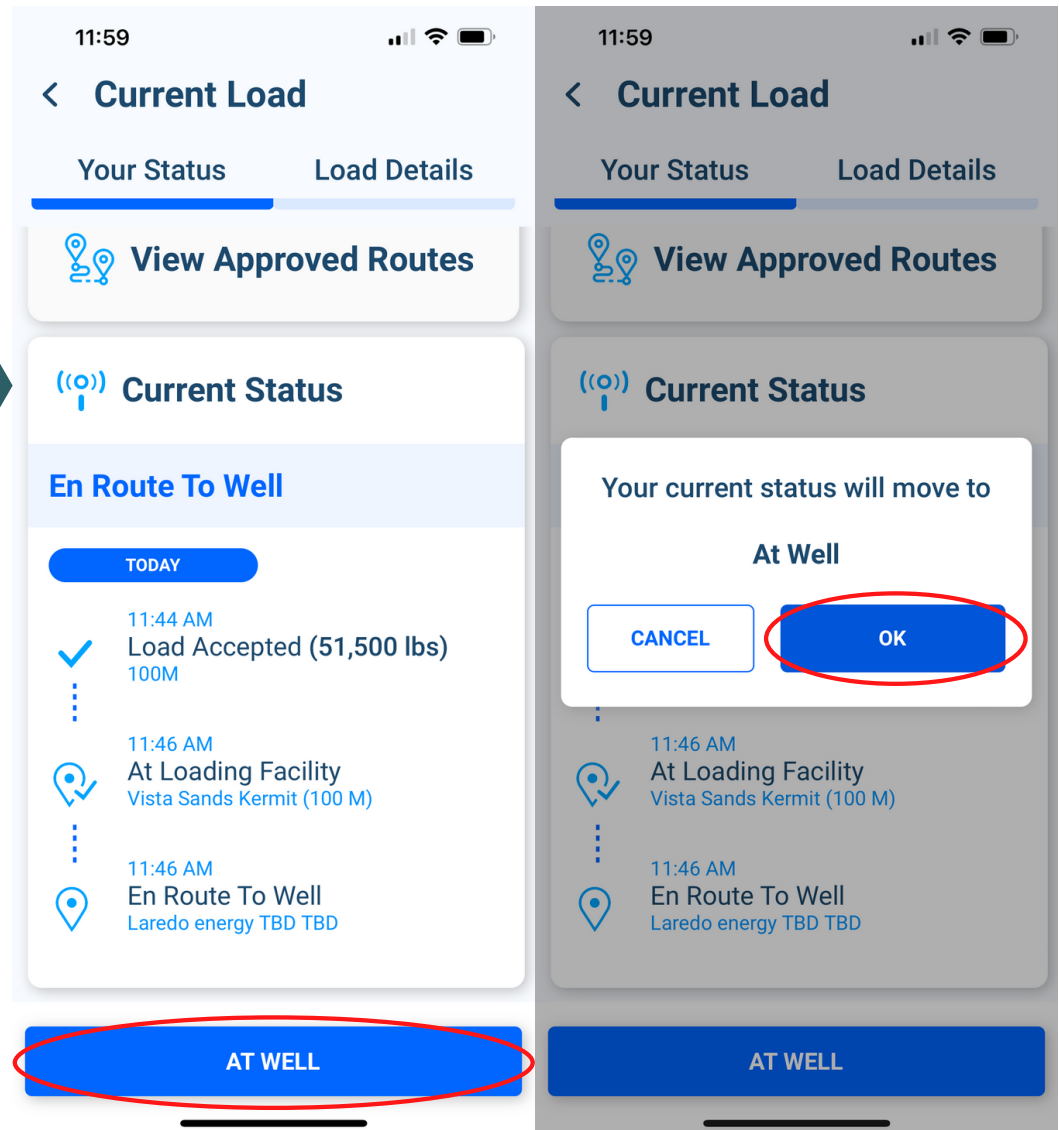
11:59

Current Load

Your Status | Load Details

View Approved Routes

Current Status

En Route To Well

TODAY

11:44 AM
Load Accepted (51,500 lbs)
100M

11:46 AM
At Loading Facility
Vista Sands Kermit (100 M)

11:46 AM
En Route To Well
Laredo energy TBD TBD

AT WELL

11:59

Current Load

Your Status | Load Details

View Approved Routes

Current Status

Your current status will move to

At Well

CANCEL

OK

11:46 AM
At Loading Facility
Vista Sands Kermit (100 M)

11:46 AM
En Route To Well
Laredo energy TBD TBD

AT WELL